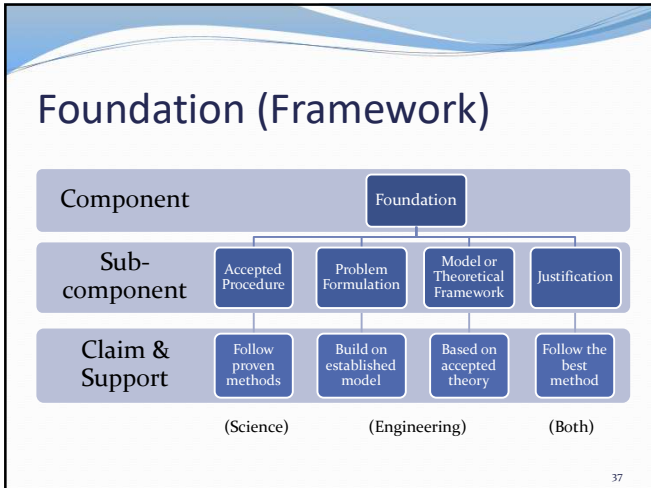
Foundation (Framework)

Component

Foundation

Sub-component

Accepted Procedure

Problem Formulation

Model or Theoretical Framework

Justification

Claim & Support

Follow proven methods

Build on established model

Based on accepted theory

Follow the best method

(Science)

(Engineering)

(Both)

37